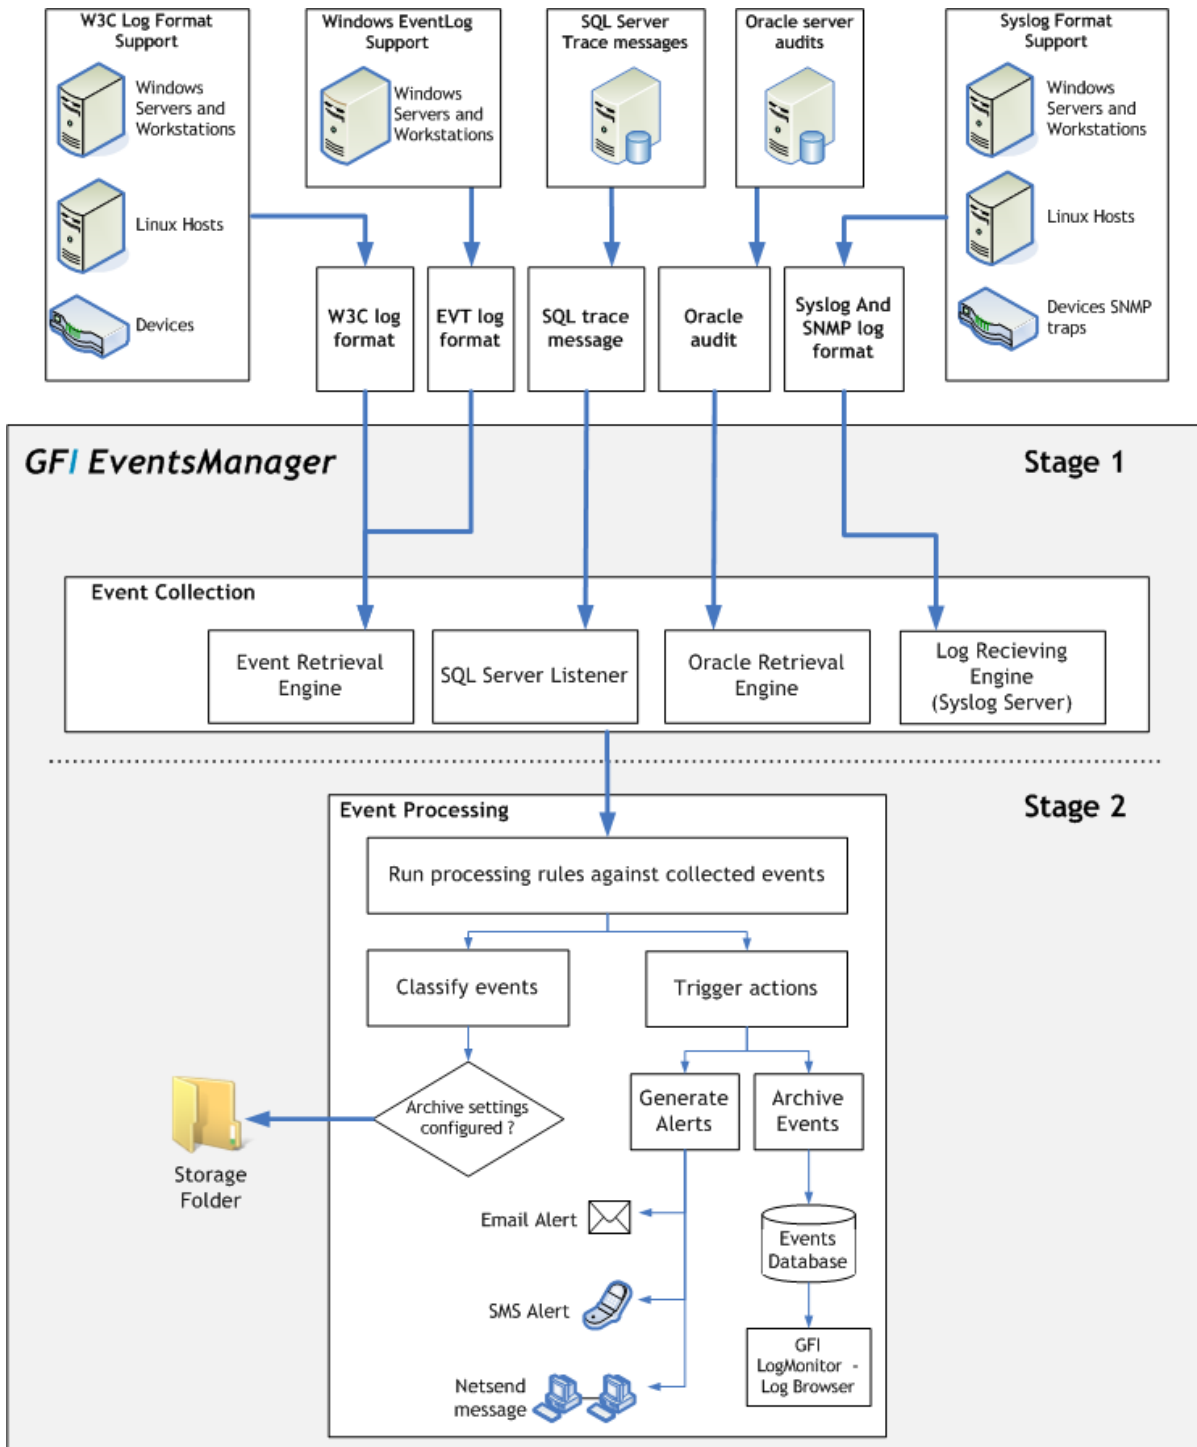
W3C Log Format Support

Windows Servers and Workstations

Linux Hosts

Devices

Windows EventLog Support

Windows Servers and Workstations

SQL Server Trace messages

Oracle server audits

Syslog Format Support

Windows Servers and Workstations

Linux Hosts

Devices SNMP traps

W3C log format

EVT log format

SQL trace message

Oracle audit

Syslog And SNMP log format

GFI EventsManager

Stage 1

Event Collection

Event Retrieval Engine

SQL Server Listener

Oracle Retrieval Engine

Log Recieving Engine (Syslog Server)

Event Processing

Stage 2

Run processing rules against collected events

Classify events

Trigger actions

Archive settings configured ?

Generate Alerts

Archive Events

Storage Folder

Email Alert

Events Database

SMS Alert

GFI LogMonitor - Log Browser

Netsend message